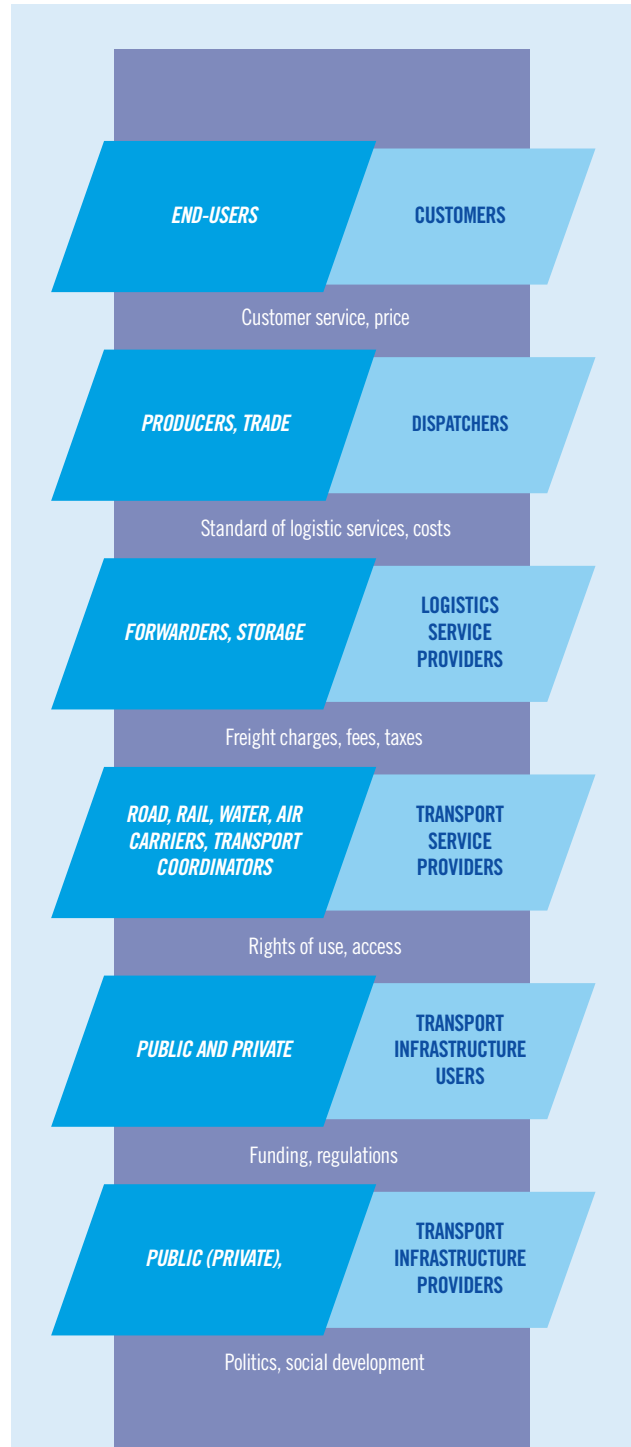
END-USERS

CUSTOMERS

Customer service, price

PRODUCERS, TRADE

DISPATCHERS

Standard of logistic services, costs

FORWARDERS, STORAGE

LOGISTICS SERVICE PROVIDERS

Freight charges, fees, taxes

ROAD, RAIL, WATER, AIR CARRIERS, TRANSPORT COORDINATORS

TRANSPORT SERVICE PROVIDERS

Rights of use, access

PUBLIC AND PRIVATE

TRANSPORT INFRASTRUCTURE USERS

Funding, regulations

PUBLIC (PRIVATE),

TRANSPORT INFRASTRUCTURE PROVIDERS

Politics, social development